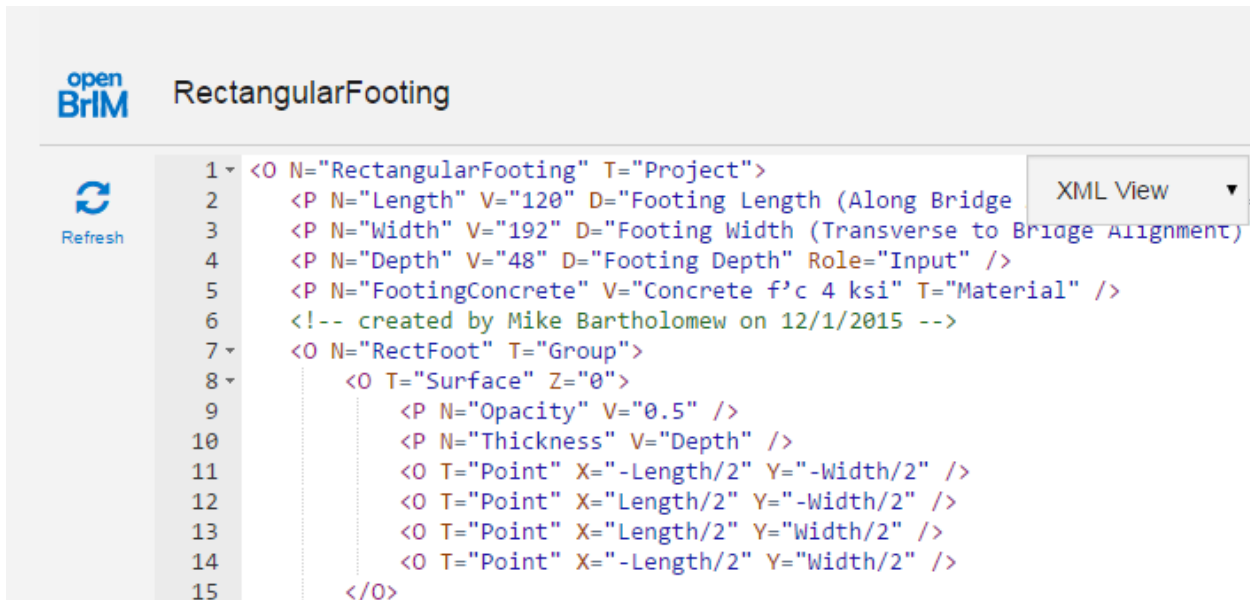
open BrIM

RectangularFooting

Refresh

XML View ▾

1 <O N="RectangularFooting" T="Project">
2 <P N="Length" V="120" D="Footing Length (Along Bridge
3 <P N="Width" V="192" D="Footing Width (Transverse to Bridge Alignment)
4 <P N="Depth" V="48" D="Footing Depth" Role="Input" />
5 <P N="FootingConcrete" V="Concrete f'c 4 ksi" T="Material" />
6 <!-- created by Mike Bartholomew on 12/1/2015 -->
7 <O N="RectFoot" T="Group">
8 <O T="Surface" Z="0">
9 <P N="Opacity" V="0.5" />
10 <P N="Thickness" V="Depth" />
11 <O T="Point" X="-Length/2" Y="-Width/2" />
12 <O T="Point" X="Length/2" Y="-Width/2" />
13 <O T="Point" X="Length/2" Y="Width/2" />
14 <O T="Point" X="-Length/2" Y="Width/2" />
15 </O>